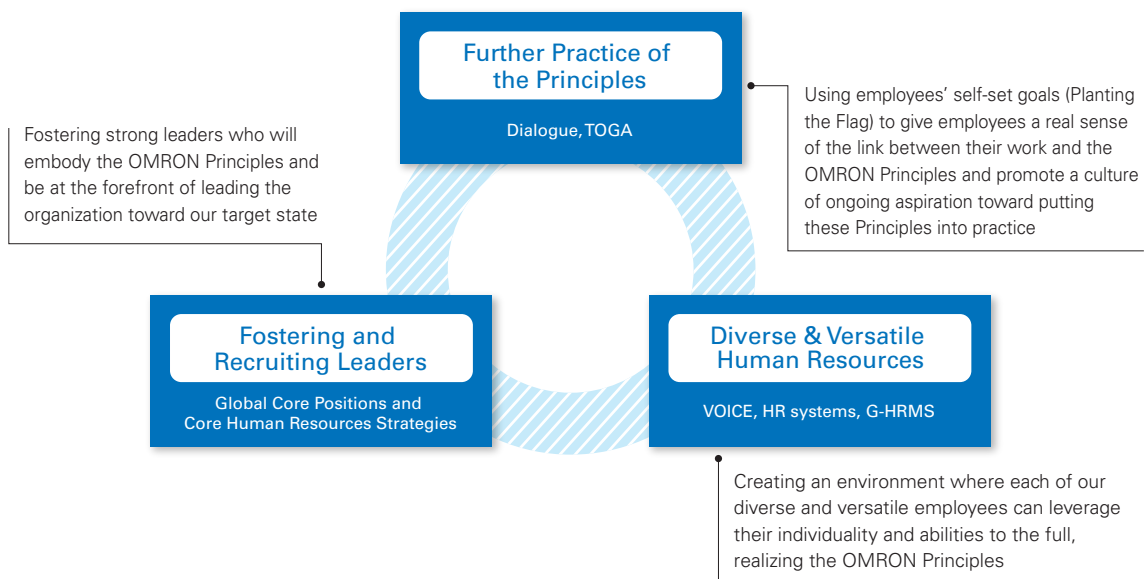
Further Practice of the Principles

Dialogue, TOGA

Using employees' self-set goals (Planting the Flag) to give employees a real sense of the link between their work and the OMRON Principles and promote a culture of ongoing aspiration toward putting these Principles into practice

Fostering strong leaders who will embody the OMRON Principles and be at the forefront of leading the organization toward our target state

Fostering and Recruiting Leaders

Global Core Positions and Core Human Resources Strategies

Diverse & Versatile Human Resources

VOICE, HR systems, G-HRMS

Creating an environment where each of our diverse and versatile employees can leverage their individuality and abilities to the full, realizing the OMRON Principles